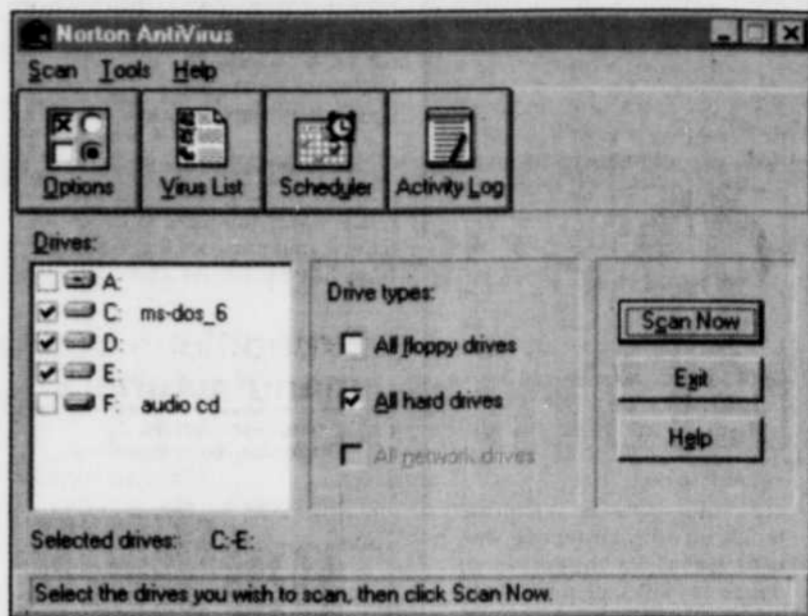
Norton AntiVirus

Scan Tools Help

Options

Virus List

Scheduler

Activity Log

Drives:

A:
C: ms-dos_6
D:
E:
F: audio cd

Drive types:

All floppy drives

All hard drives

All network drives

Scan Now

Exit

Help

Selected drives: C:-E:

Select the drives you wish to scan, then click Scan Now.